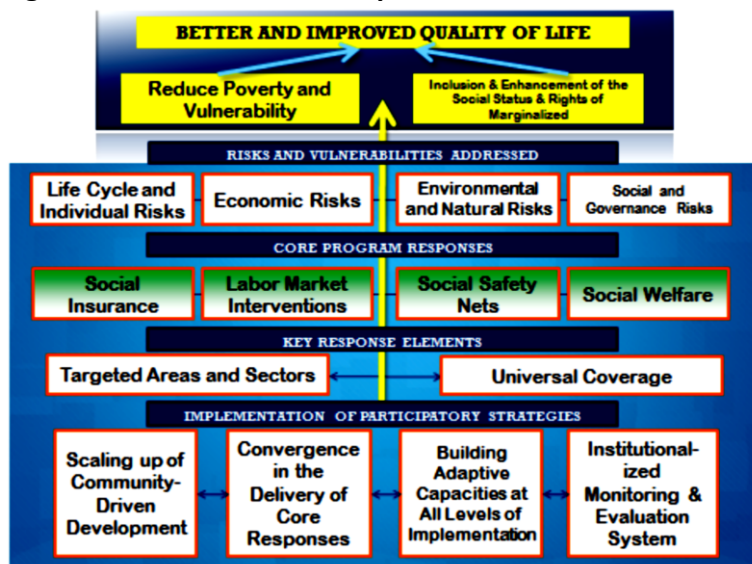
BETTER AND IMPROVED QUALITY OF LIFE

Reduce Poverty and Vulnerability

Inclusion & Enhancement of the Social Status & Rights of Marginalized

RISKS AND VULNERABILITIES ADDRESSED

Life Cycle and Individual Risks

Economic Risks

Environmental and Natural Risks

Social and Governance Risks

CORE PROGRAM RESPONSES

Social Insurance

Labor Market Interventions

Social Safety Nets

Social Welfare

KEY RESPONSE ELEMENTS

Targeted Areas and Sectors

Universal Coverage

IMPLEMENTATION OF PARTICIPATORY STRATEGIES

Scaling up of Community-Driven Development

Convergence in the Delivery of Core Responses

Building Adaptive Capacities at All Levels of Implementation

Institutional-ized Monitoring & Evaluation System